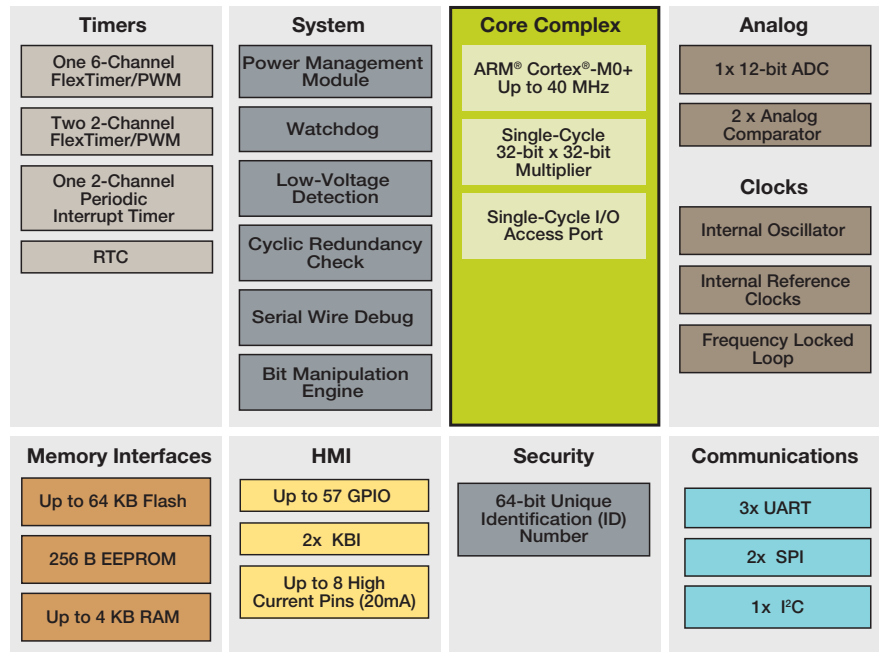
Timers

One 6-Channel FlexTimer/PWM

Two 2-Channel FlexTimer/PWM

One 2-Channel Periodic Interrupt Timer

RTC

System

Power Management Module

Watchdog

Low-Voltage Detection

Cyclic Redundancy Check

Serial Wire Debug

Bit Manipulation Engine

Core Complex

ARM® Cortex®-M0+ Up to 40 MHz

Single-Cycle 32-bit x 32-bit Multiplier

Single-Cycle I/O Access Port

Analog

1x 12-bit ADC

2 x Analog Comparator

Clocks

Internal Oscillator

Internal Reference Clocks

Frequency Locked Loop

Memory Interfaces

Up to 64 KB Flash

256 B EEPROM

Up to 4 KB RAM

HMI

Up to 57 GPIO

2x KBI

Up to 8 High Current Pins (20mA)

Security

64-bit Unique Identification (ID) Number

Communications

3x UART

2x SPI

1x $I^2C$